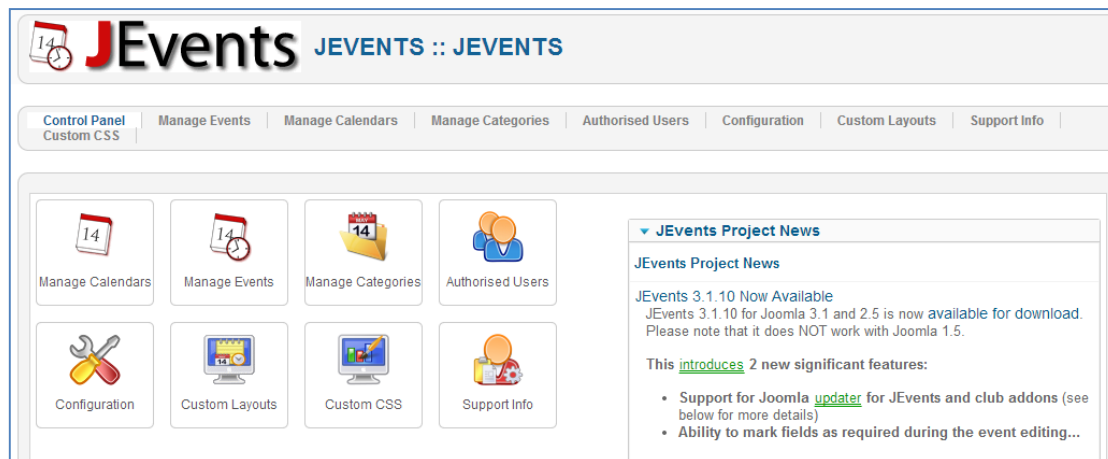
14 JEvents JEVENTS :: JEVENTS

Control Panel | Manage Events | Manage Calendars | Manage Categories | Authorised Users | Configuration | Custom Layouts | Support Info | Custom CSS

14 Manage Calendars
14 Manage Events
MAY 14 Manage Categories
Authorised Users
Configuration
14 Custom Layouts
Custom CSS
Support Info

JEvents Project News

JEvents Project News

JEvents 3.1.10 Now Available
JEvents 3.1.10 for Joomla 3.1 and 2.5 is now available for download. Please note that it does NOT work with Joomla 1.5.

This introduces 2 new significant features:

- Support for Joomla updater for JEvents and club addons (see below for more details)
- Ability to mark fields as required during the event editing...